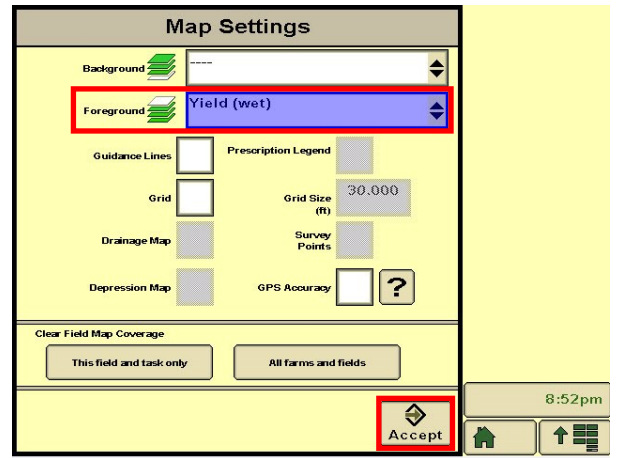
Map Settings

Background ----

Foreground Yield (wet)

Guidance Lines

Prescription Legend

Grid

Grid Size (ft) 30.000

Drainage Map

Survey Points

Depression Map

GPS Accuracy ?

Clear Field Map Coverage

This field and task only

All farms and fields

Accept

8:52pm